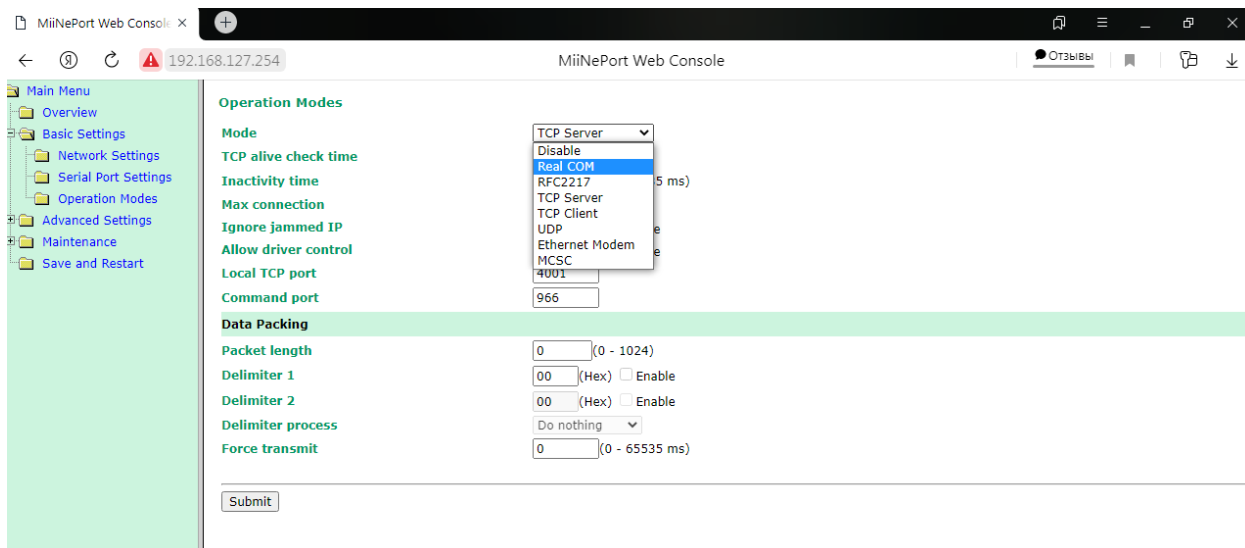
MiiNePort Web Consol ×

192.168.127.254

MiiNePort Web Console

Отзывы

Main Menu
Overview
Basic Settings
Network Settings
Serial Port Settings
Operation Modes
Advanced Settings
Maintenance
Save and Restart

Operation Modes

| | |
|---|---|
| Mode | TCP Server |
| TCP alive check time | |
| Inactivity time | 5 ms) |
| Max connection | |
| Ignore jammed IP | e |
| Allow driver control | e |
| Local TCP port | 4001 |
| Command port | 966 |

Disable
Real COM
RFC2217
TCP Server
TCP Client
UDP
Ethernet Modem
MCSC

Data Packing

| | |
|---|---|
| Packet length | 0 (0 - 1024) |
| Delimiter 1 | 00 (Hex) Enable |
| Delimiter 2 | 00 (Hex) Enable |
| Delimiter process | Do nothing |
| Force transmit | 0 (0 - 65535 ms) |

Submit